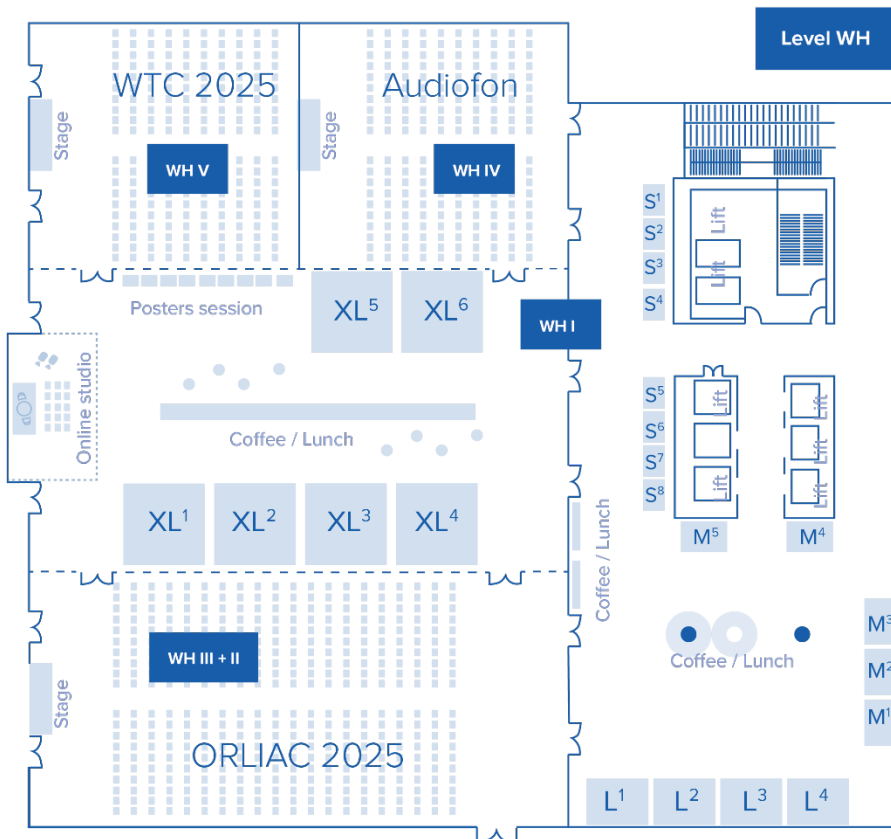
Level WH

WTC 2025

Audiofon

Stage

WH V

Stage

WH IV

$S^1$
$S^2$
$S^3$
$S^4$

Lift
Lift

Posters session

$XL^5$

$XL^6$

WH I

Online studio

Coffee / Lunch

$S^5$
$S^6$
$S^7$
$S^8$

Lift
Lift
Lift
Lift
Lift

$XL^1$

$XL^2$

$XL^3$

$XL^4$

$M^5$

$M^4$

Coffee / Lunch

WH III + II

Coffee / Lunch

$M^3$
$M^2$
$M^1$

Stage

ORLIAC 2025

$L^1$
$L^2$
$L^3$
$L^4$